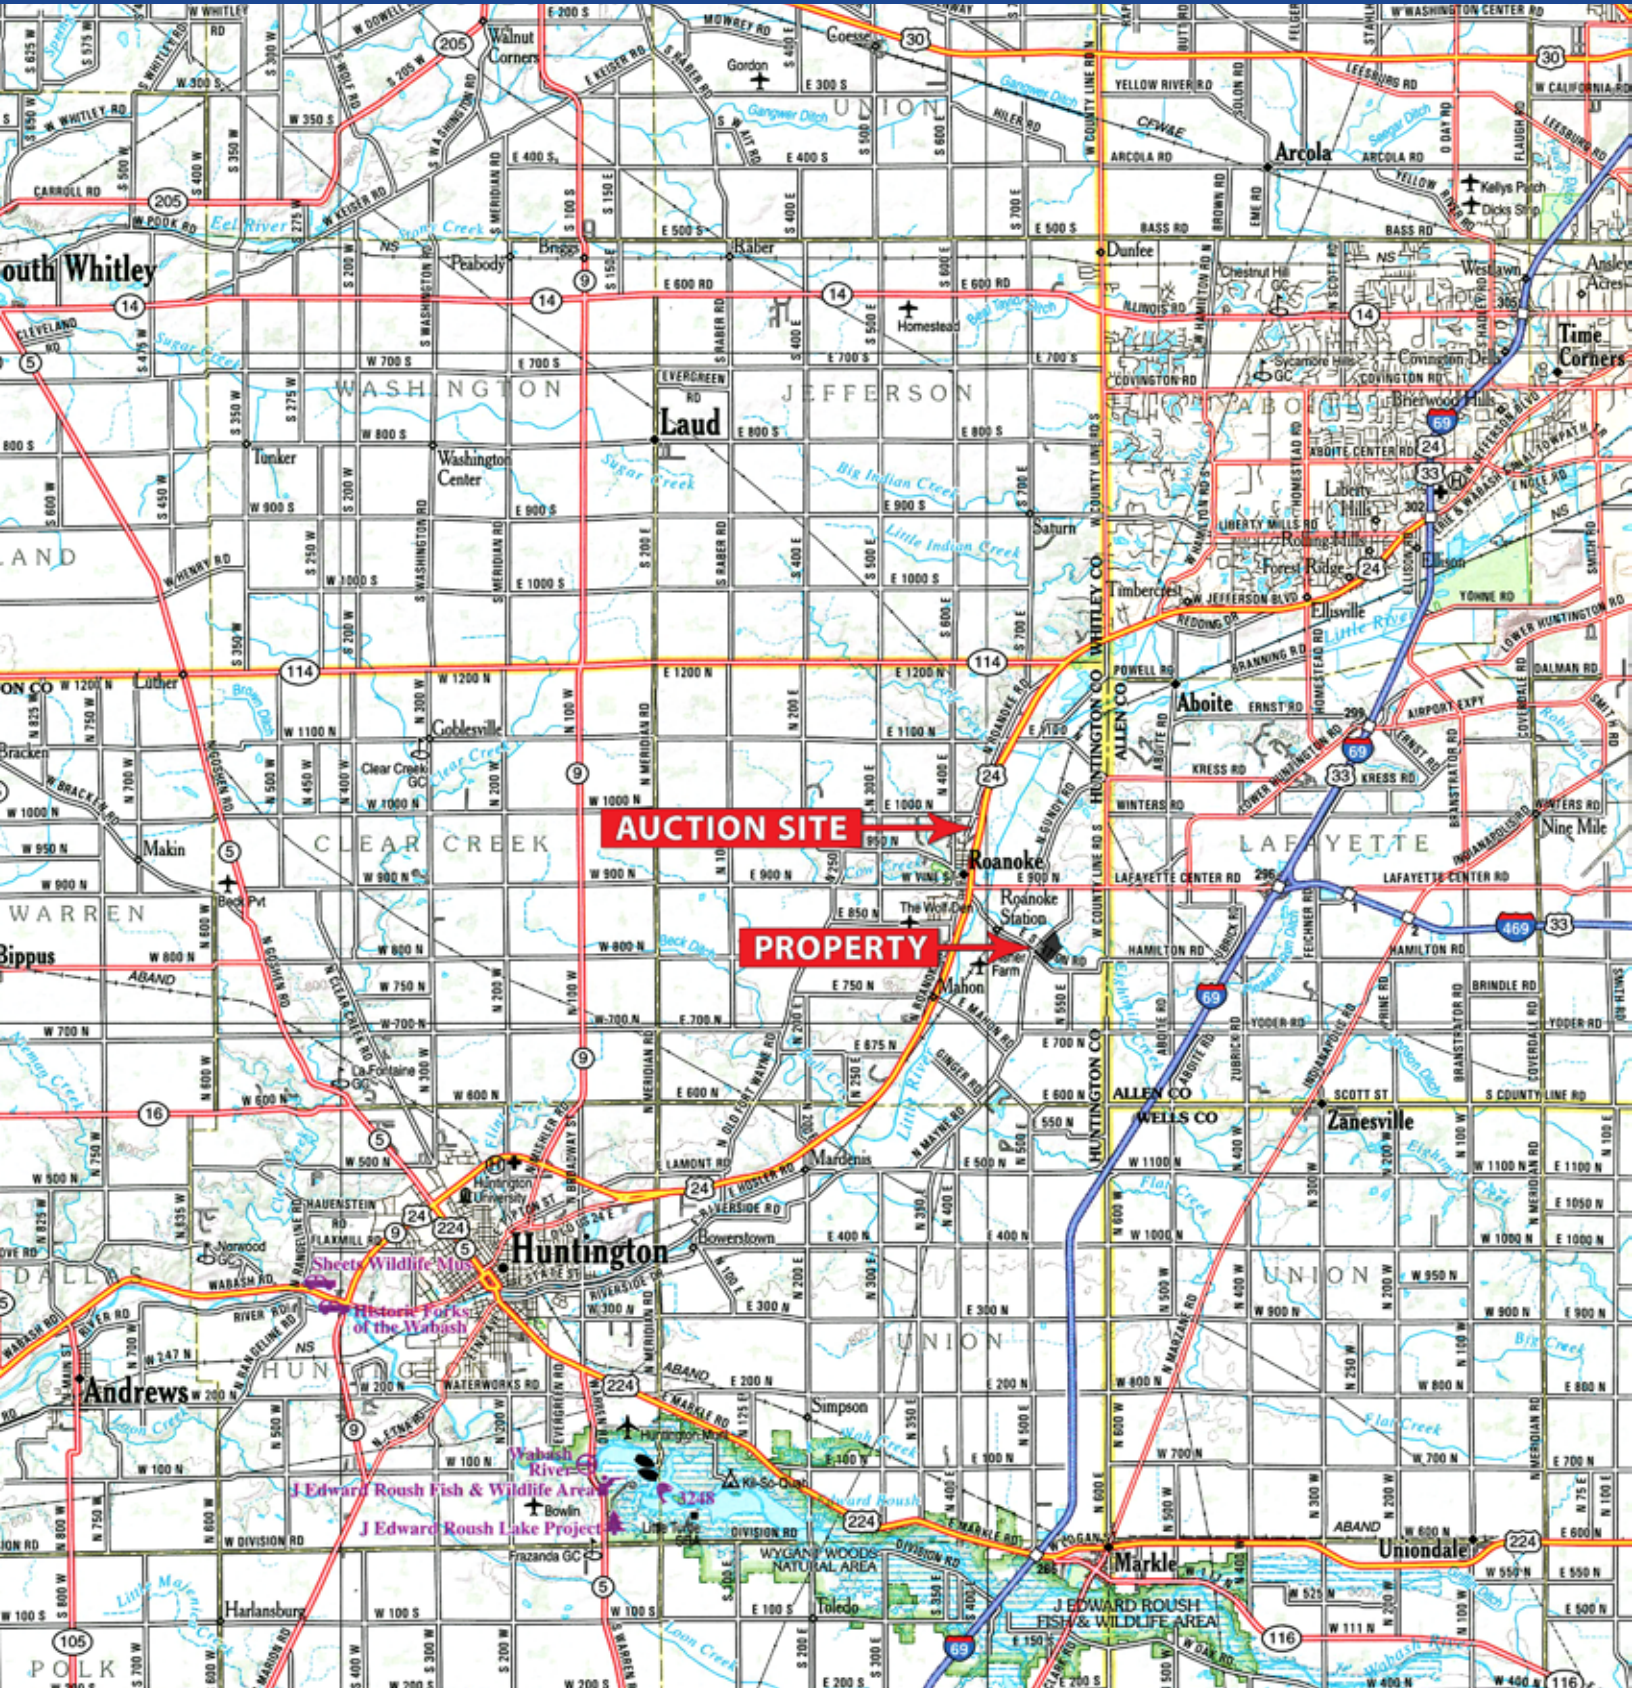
AUCTION SITE

PROPERTY

South Whitley
Laud
Huntington
Andrews
Roanoke
Roanoke Station
Mahon
Markle
Uniondale
Zanesville
Aboite
Arcola
Time Corners
Ellisville
Timbercrest
Saturn
Dunfee
Raber
Briggs
Peabody
Walnut Corners
Goeser
Gordon
Homestead
Tunker
Washington Center
Goblesville
Clear Creek GC
Luther
Bracken
Makin
Beck Pvt
Bippus
La Fontaine GC
Norwood GC
Mardenis
Bowerstown
Simpson
Bowlin
Frazanda GC
Harlansburg
Toledo
Nine Mile
Kelly's Patch
Dicks Strip
Westlawn
Ansley Acres
Chestnut Hill
Sycamore Hills GC
Covington Dells
Briarwood Hills
Liberty Hills
Rolling Hills
Forest Ridge
Ellison
The Wolf Den
Huntington University

WASHINGTON
JEFFERSON
UNION
CLEAR CREEK
WARREN
LAFAYETTE
POLK
ABOITE

WHITLEY CO
HUNTINGTON CO
ALLEN CO
WELLS CO

Sheets Wildlife Mus
Historic Forks of the Wabash
Wabash River
J Edward Roush Fish & Wildlife Area
J Edward Roush Lake Project
Kil-So-Quah
Little Turtle
WYGANT WOODS NATURAL AREA
J EDWARD ROUSH FISH & WILDLIFE AREA
Huntington Mun
4248

30
205
14
9
5
114
24
16
224
105
69
33
469
116
3
1
2

Eel River
Sugar Creek
Big Indian Creek
Little Indian Creek
Little River
Clear Creek
Flat Creek
Loon Creek
Bull Creek
Beck Ditch
Eightmile Creek
Gangwer Ditch
Beal Taylor Ditch
Seegar Ditch
Little Majenica Creek